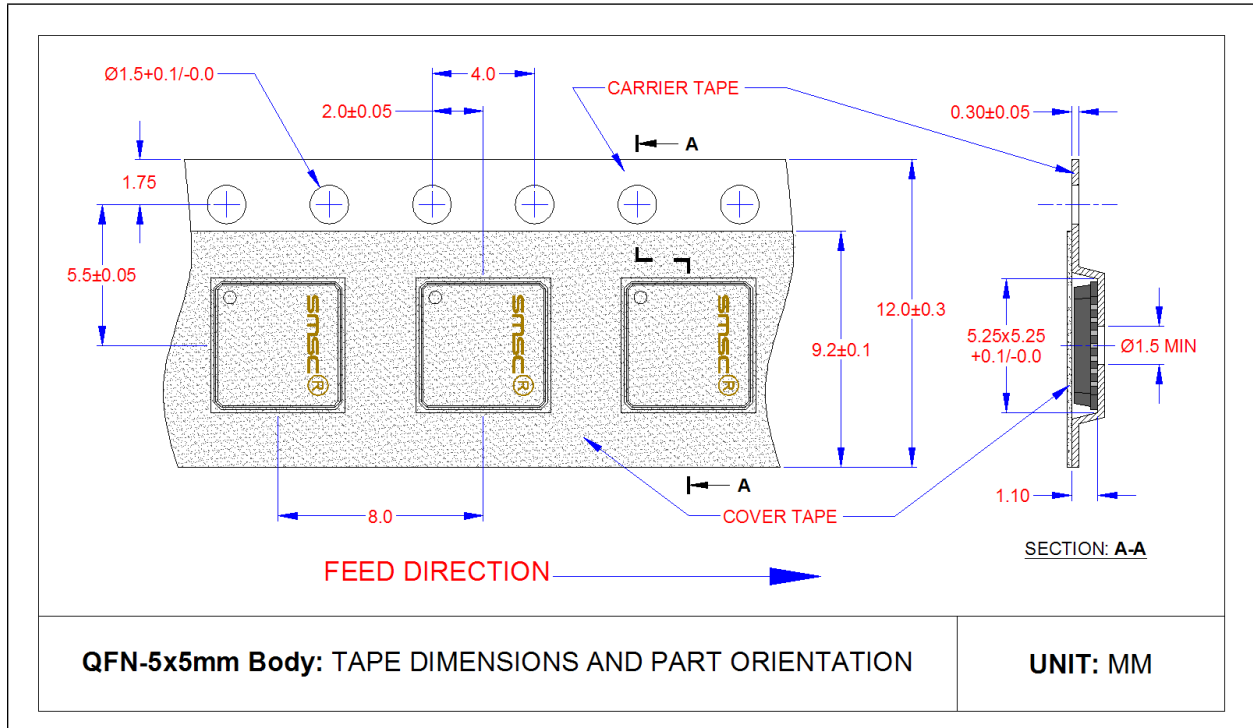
Ø1.5+0.1/-0.0

4.0

2.0±0.05

CARRIER TAPE

0.30±0.05

A

1.75

5.5±0.05

smsc®

smsc®

smsc®

9.2±0.1

12.0±0.3

5.25x5.25
+0.1/-0.0

Ø1.5 MIN

A

1.10

8.0

COVER TAPE

SECTION: A-A

FEED DIRECTION

QFN-5x5mm Body: TAPE DIMENSIONS AND PART ORIENTATION

UNIT: MM